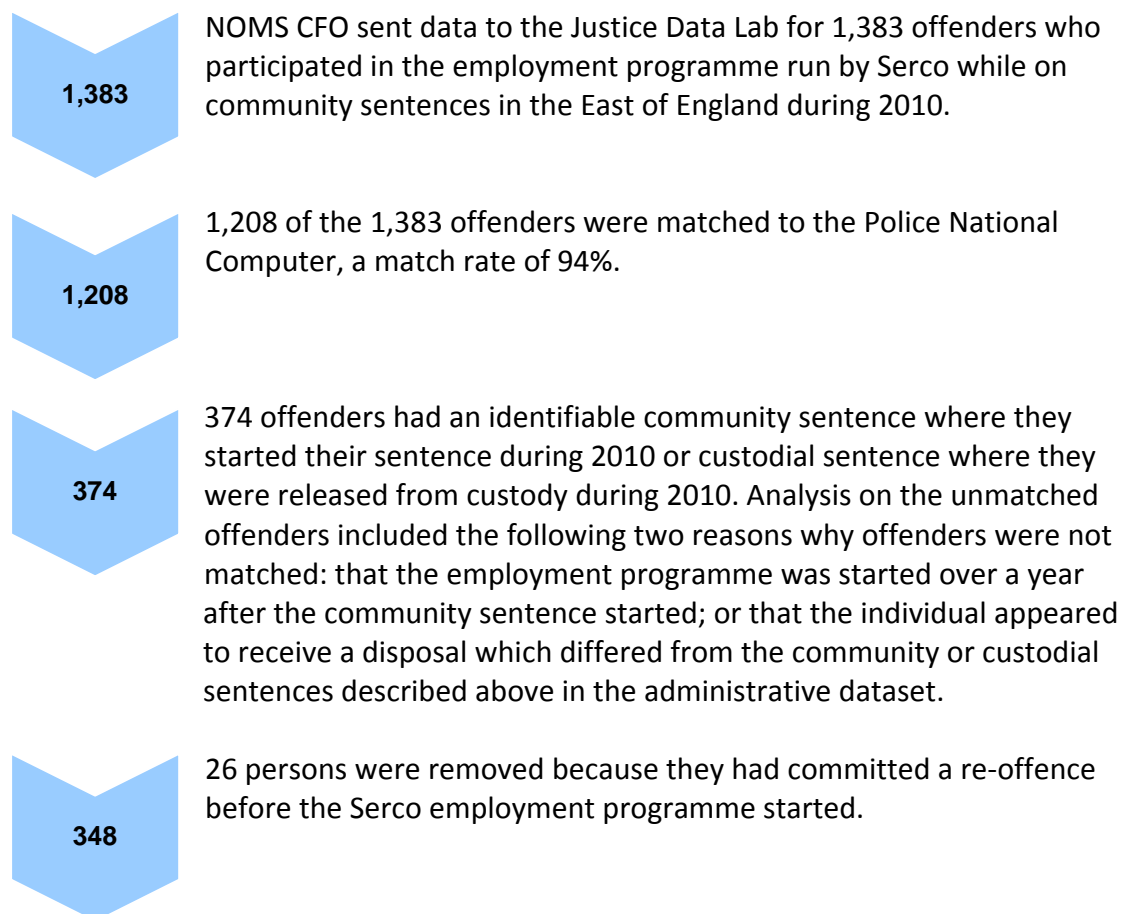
1,383

NOMS CFO sent data to the Justice Data Lab for 1,383 offenders who participated in the employment programme run by Serco while on community sentences in the East of England during 2010.

1,208

1,208 of the 1,383 offenders were matched to the Police National Computer, a match rate of 94%.

374

374 offenders had an identifiable community sentence where they started their sentence during 2010 or custodial sentence where they were released from custody during 2010. Analysis on the unmatched offenders included the following two reasons why offenders were not matched: that the employment programme was started over a year after the community sentence started; or that the individual appeared to receive a disposal which differed from the community or custodial sentences described above in the administrative dataset.

348

26 persons were removed because they had committed a re-offence before the Serco employment programme started.